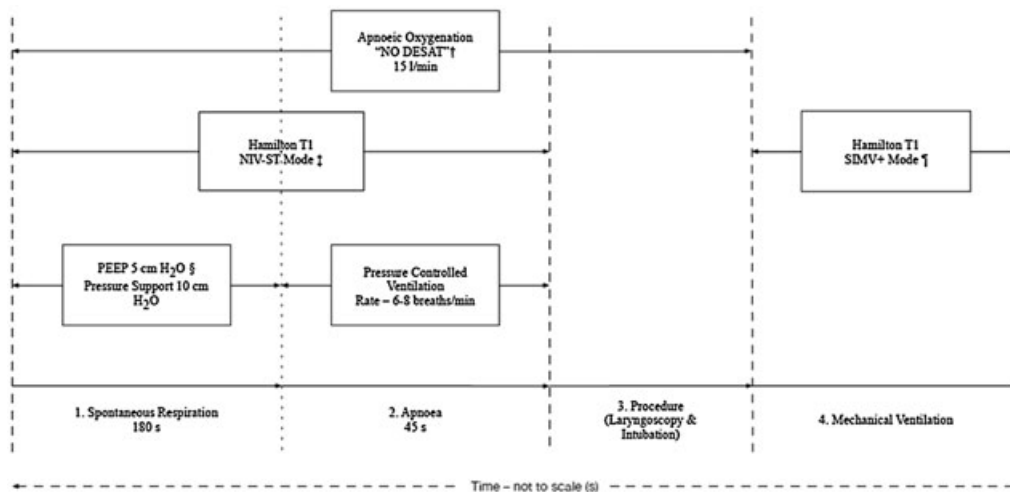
Apnoeic Oxygenation
"NO DESAT"†
15 l/min

Hamilton T1
NIV-ST-Mode ‡

Hamilton T1
SIMV+ Mode ¶

PEEP 5 cm $H_2O$ §
Pressure Support 10 cm $H_2O$

Pressure Controlled Ventilation
Rate – 6-8 breaths/min

1. Spontaneous Respiration
180 s

2. Apnoea
45 s

3. Procedure
(Laryngoscopy & Intubation)

4. Mechanical Ventilation

Time – not to scale (s)